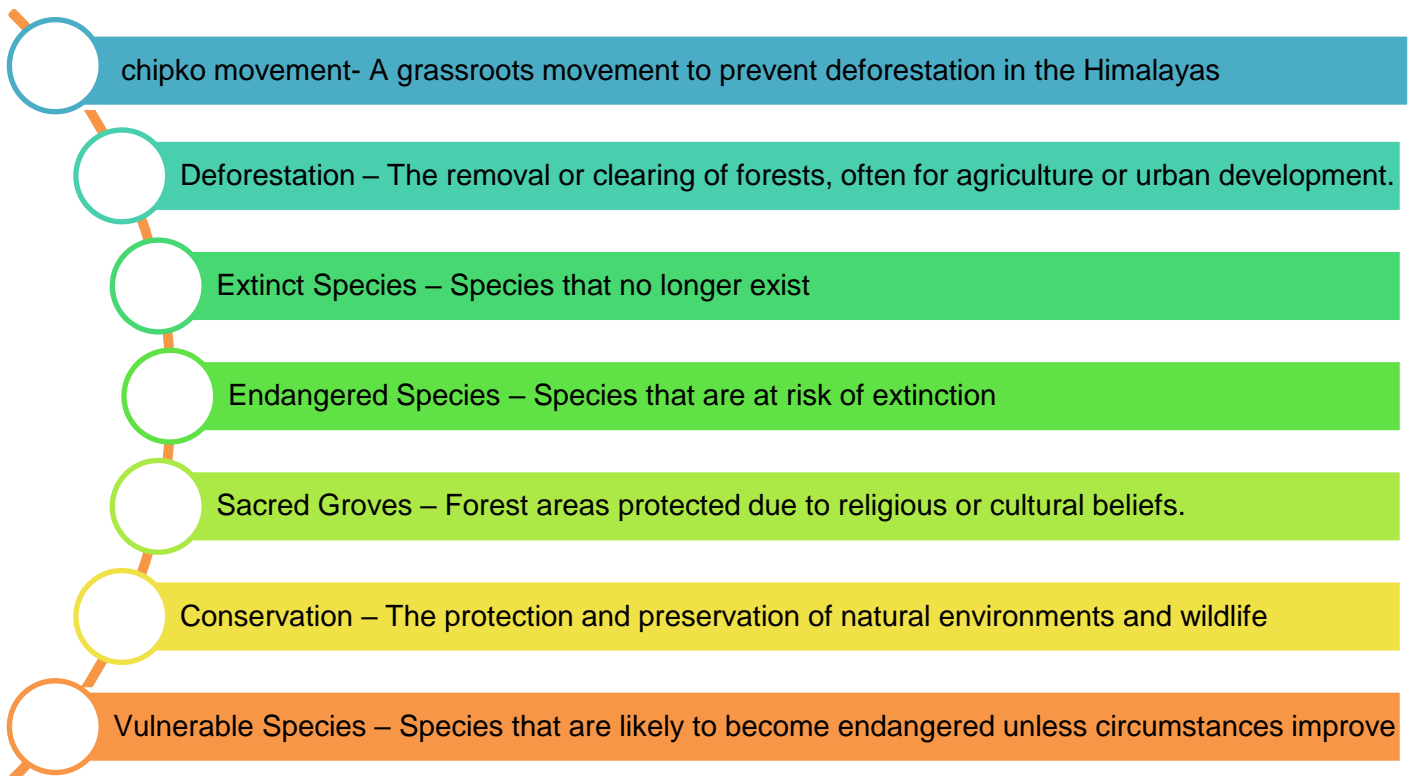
chipko movement- A grassroots movement to prevent deforestation in the Himalayas

Deforestation – The removal or clearing of forests, often for agriculture or urban development.

Extinct Species – Species that no longer exist

Endangered Species – Species that are at risk of extinction

Sacred Groves – Forest areas protected due to religious or cultural beliefs.

Conservation – The protection and preservation of natural environments and wildlife

Vulnerable Species – Species that are likely to become endangered unless circumstances improve